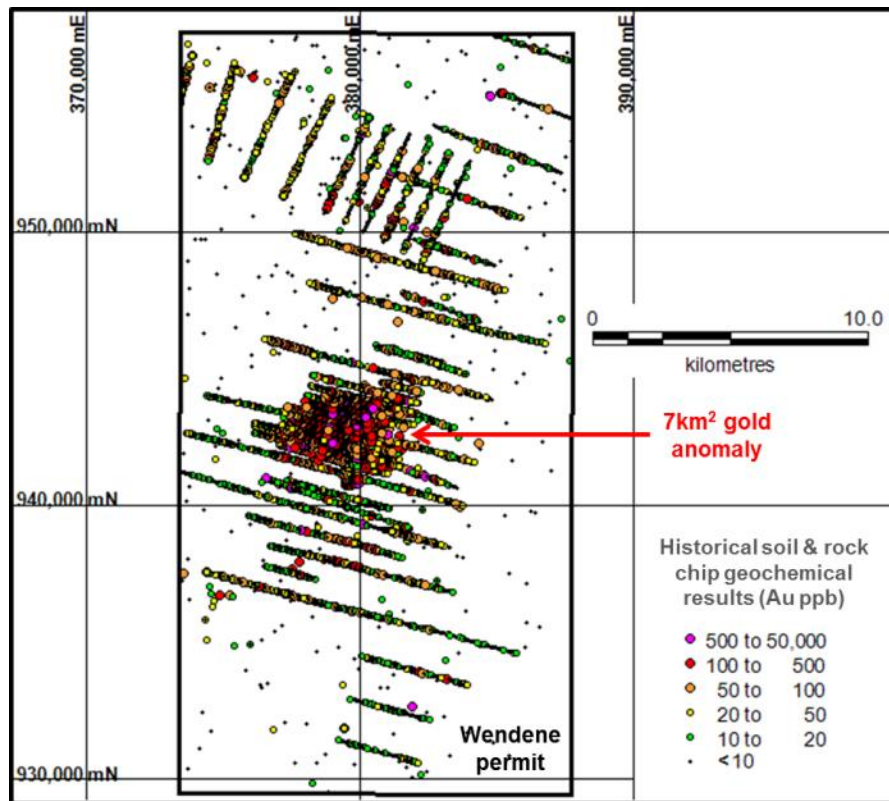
370,000 mE

380,000 mE

390,000 mE

950,000 mN

940,000 mN

930,000 mN

0

10.0

kilometres

7km$^2$ gold anomaly

Historical soil & rock chip geochemical results (Au ppb)

500 to 50,000
100 to 500
50 to 100
20 to 50
10 to 20
<10

Wendene permit